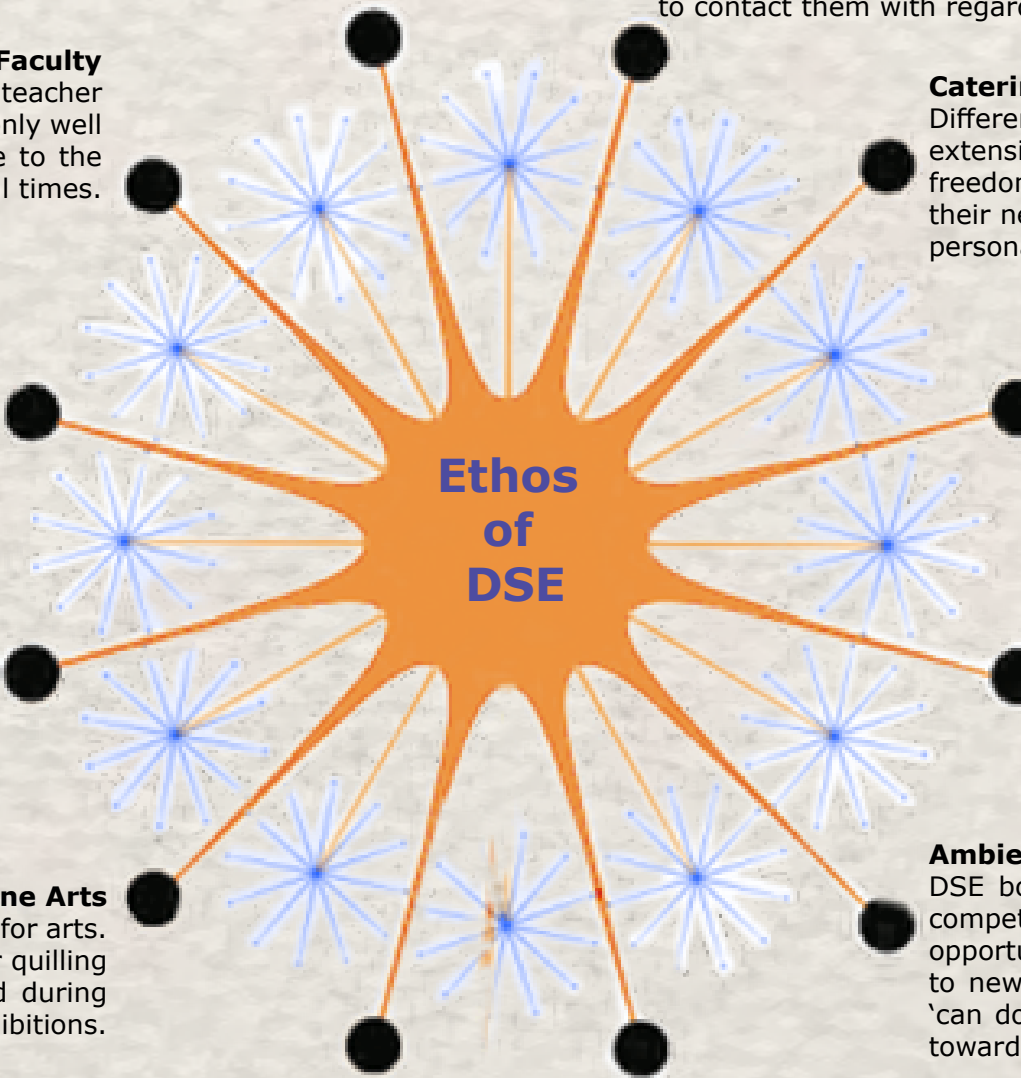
to contact them with regar

Faculty
teacher
nly well
e to the
l times.

Caterin
Differen
extensi
freedor
their ne
persona

Ethos of DSE

Ambie
DSE bo
compet
opportu
to new
'can do
toward

ne Arts
for arts.
quilling
d during
ibitions.